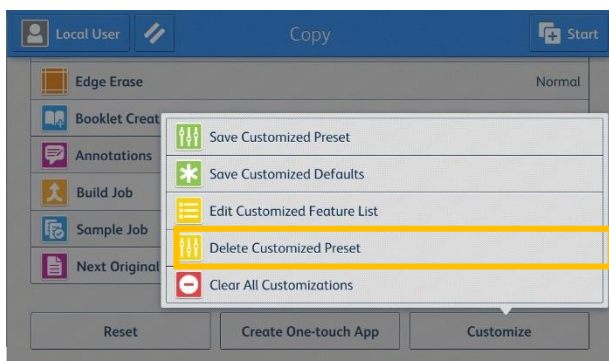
Local User

Copy

Start

Edge Erase

Normal

Booklet Creat

Annotations

Build Job

Sample Job

Next Original

Save Customized Preset

Save Customized Defaults

Edit Customized Feature List

Delete Customized Preset

Clear All Customizations

Reset

Create One-touch App

Customize